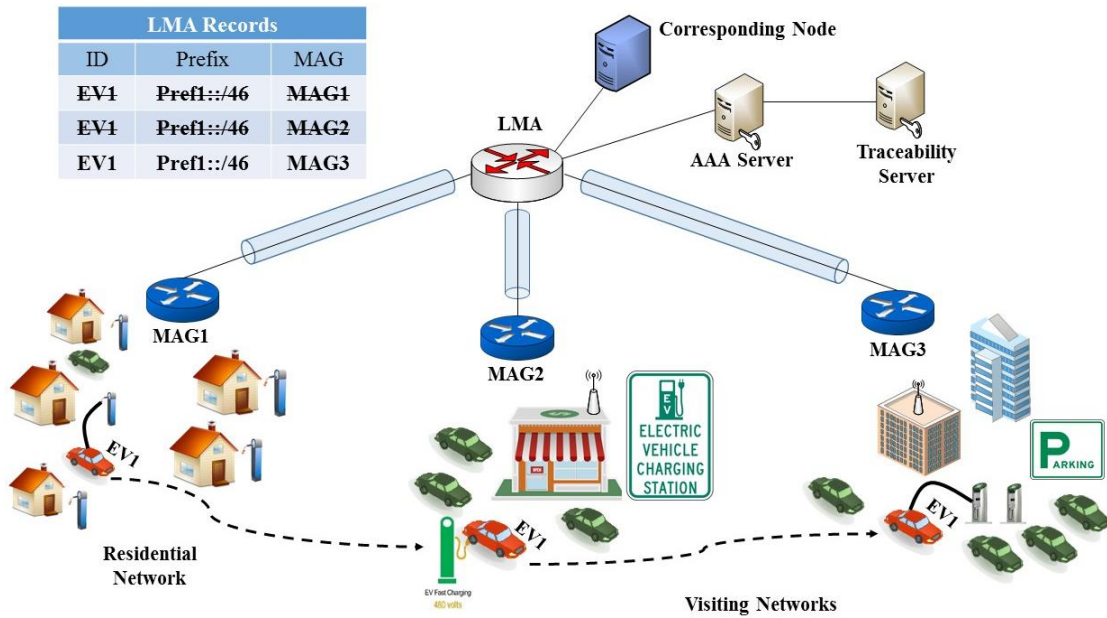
| LMA Records | | |
|---|---|---|
| ID | Prefix | MAG |
| ~~EV1~~ | ~~Pref1::/46~~ | ~~MAG1~~ |
| ~~EV1~~ | ~~Pref1::/46~~ | ~~MAG2~~ |
| EV1 | Pref1::/46 | MAG3 |

Corresponding Node

LMA

AAA Server

Traceability Server

MAG1

MAG2

MAG3

EV1

EV1

EV1

E V

ELECTRIC VEHICLE CHARGING STATION

PARKING

EV Fast Charging
480 volts

Residential Network

Visiting Networks